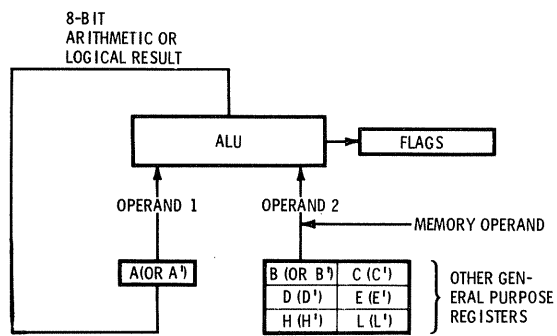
8-BIT
ARITHMETIC OR
LOGICAL RESULT

ALU

FLAGS

OPERAND 1

OPERAND 2

MEMORY OPERAND

A(OR A')

| B (OR B') | C (C') |
|---|---|
| D (D') | E (E') |
| H (H') | L (L') |

OTHER GENERAL PURPOSE REGISTERS